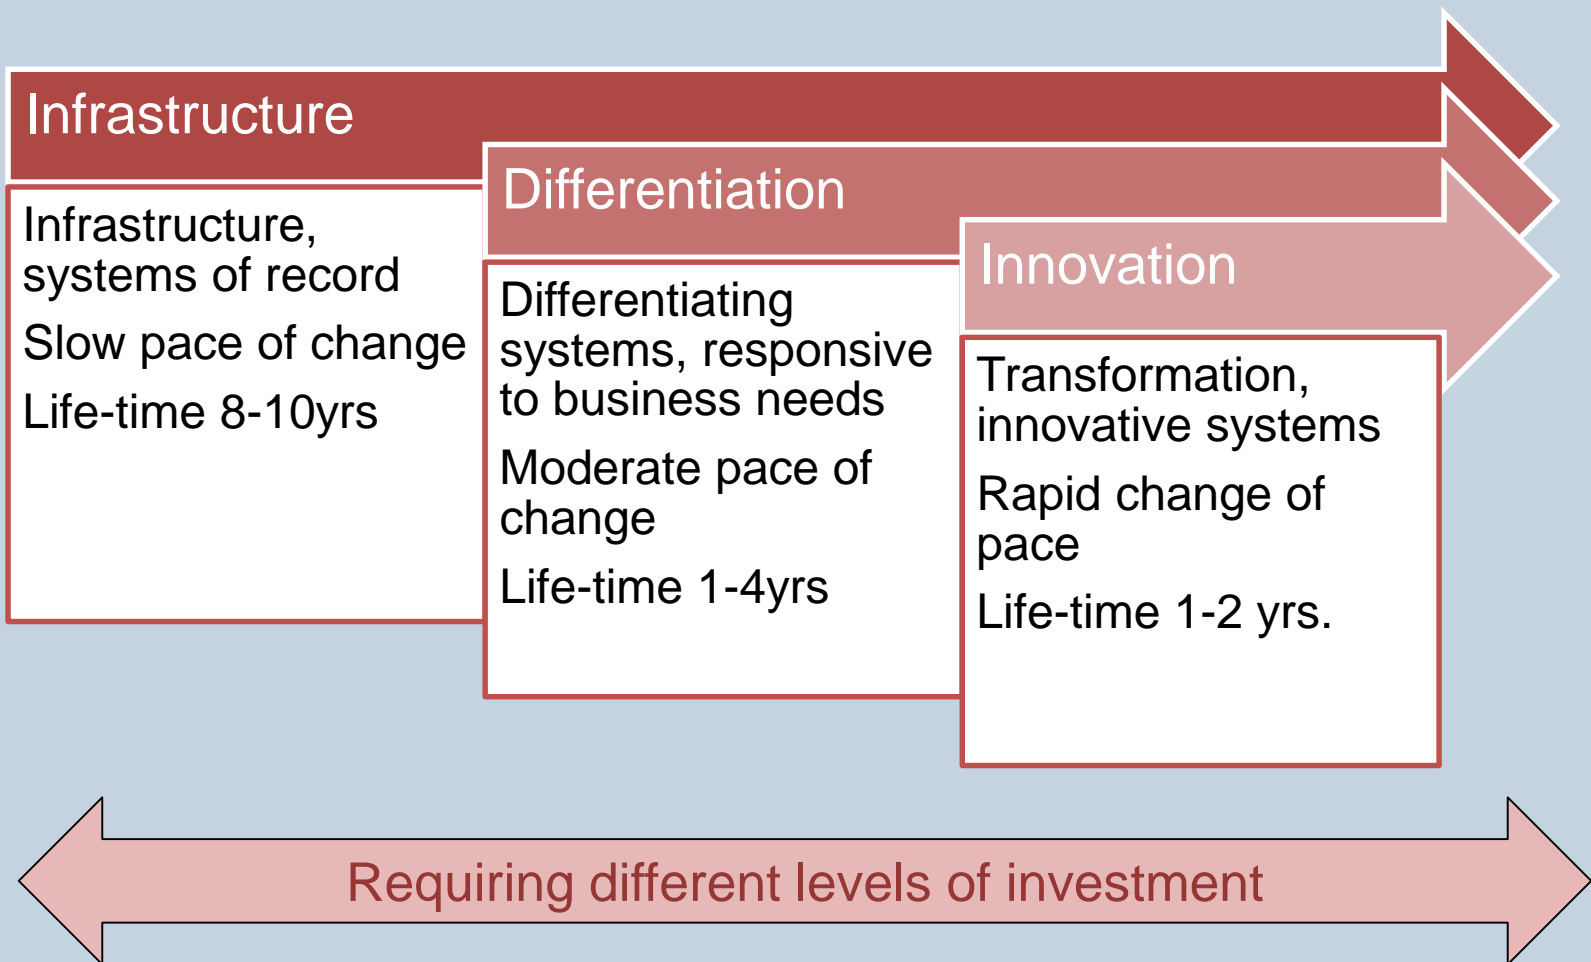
Infrastructure

Infrastructure, systems of record

Slow pace of change

Life-time 8-10yrs

Differentiation

Differentiating systems, responsive to business needs

Moderate pace of change

Life-time 1-4yrs

Innovation

Transformation, innovative systems

Rapid change of pace

Life-time 1-2 yrs.

Requiring different levels of investment